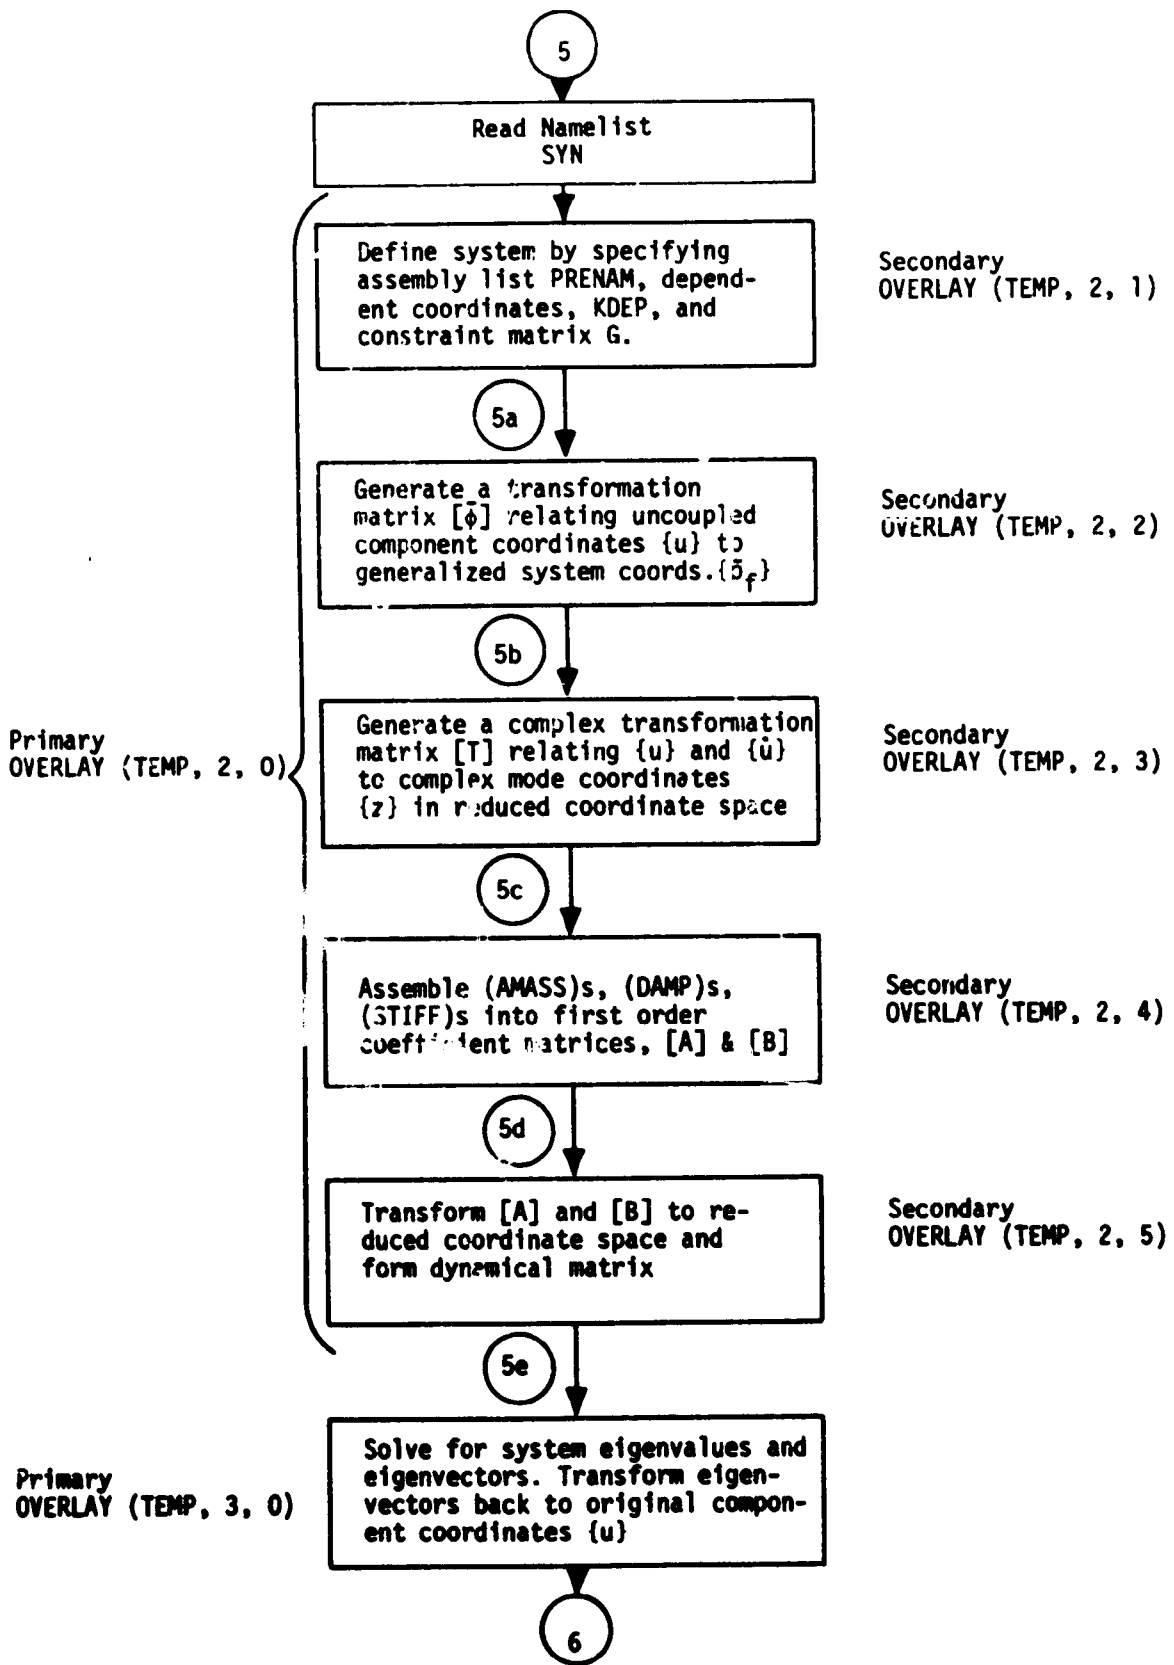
5

Read Namelist SYN

Define system by specifying assembly list PRENAM, dependent coordinates, KDEP, and constraint matrix G.

Secondary OVERLAY (TEMP, 2, 1)

5a

Generate a transformation matrix $[\phi]$ relating uncoupled component coordinates $\{u\}$ to generalized system coords. $\{\delta_f\}$

Secondary OVERLAY (TEMP, 2, 2)

5b

Primary OVERLAY (TEMP, 2, 0)

Generate a complex transformation matrix [T] relating $\{u\}$ and $\{\dot{u}\}$ to complex mode coordinates $\{z\}$ in reduced coordinate space

Secondary OVERLAY (TEMP, 2, 3)

5c

Assemble (AMASS)s, (DAMP)s, (STIFF)s into first order coefficient matrices, [A] & [B]

Secondary OVERLAY (TEMP, 2, 4)

5d

Transform [A] and [B] to reduced coordinate space and form dynamical matrix

Secondary OVERLAY (TEMP, 2, 5)

5e

Primary OVERLAY (TEMP, 3, 0)

Solve for system eigenvalues and eigenvectors. Transform eigenvectors back to original component coordinates $\{u\}$

6